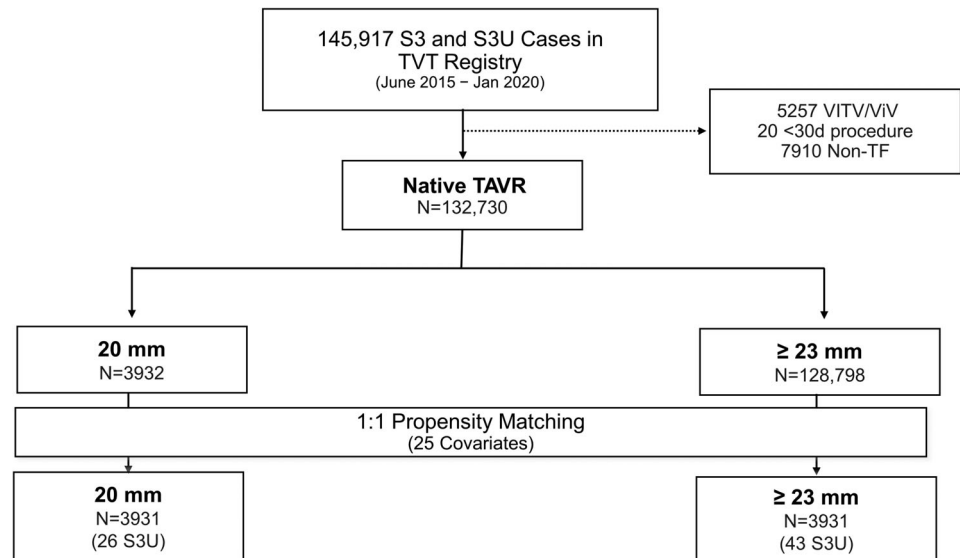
145,917 S3 and S3U Cases in TVT Registry
(June 2015 – Jan 2020)

5257 VITV/ViV
20 <30d procedure
7910 Non-TF

Native TAVR
N=132,730

20 mm
N=3932

≥ 23 mm
N=128,798

1:1 Propensity Matching
(25 Covariates)

20 mm
N=3931
(26 S3U)

≥ 23 mm
N=3931
(43 S3U)